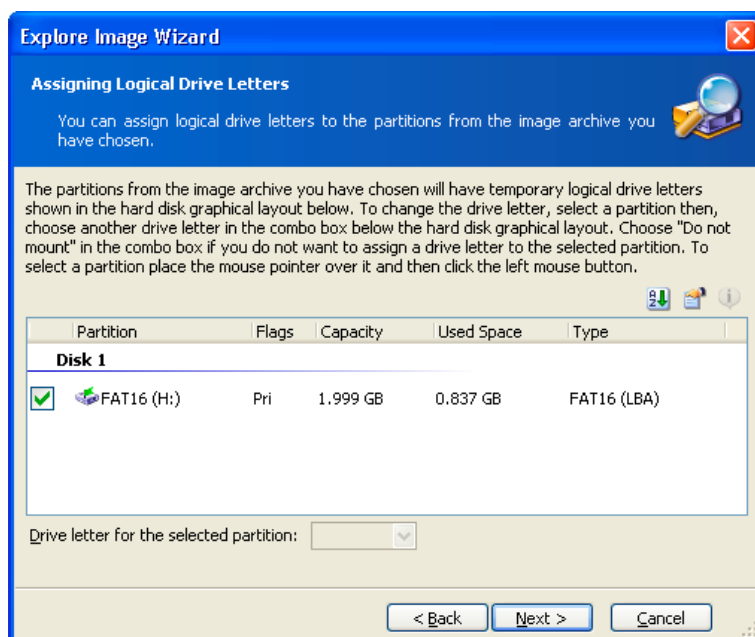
Explore Image Wizard

Assigning Logical Drive Letters

You can assign logical drive letters to the partitions from the image archive you have chosen.

The partitions from the image archive you have chosen will have temporary logical drive letters shown in the hard disk graphical layout below. To change the drive letter, select a partition then, choose another drive letter in the combo box below the hard disk graphical layout. Choose "Do not mount" in the combo box if you do not want to assign a drive letter to the selected partition. To select a partition place the mouse pointer over it and then click the left mouse button.

| Partition | Flags | Capacity | Used Space | Type |
|---|---|---|---|---|
| Disk 1 | | | | |
| FAT16 (H:) | Pri | 1.999 GB | 0.837 GB | FAT16 (LBA) |

Drive letter for the selected partition:

< Back Next > Cancel